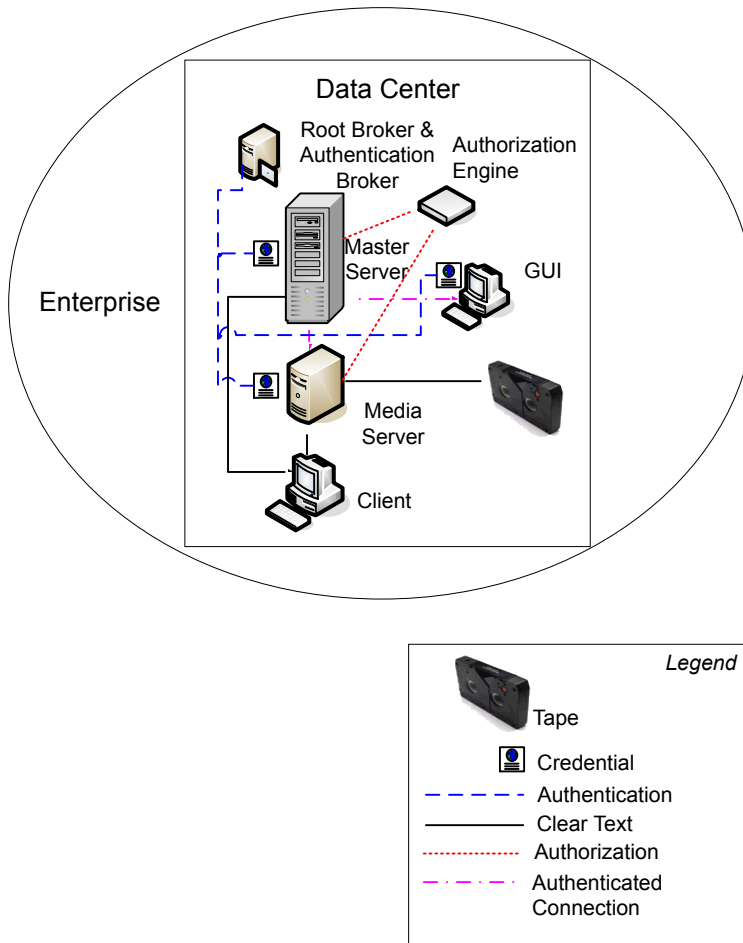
Data Center

Root Broker & Authentication Broker

Authorization Engine

Master Server

GUI

Enterprise

Media Server

Client

Legend

Tape

Credential

Authentication

Clear Text

Authorization

Authenticated Connection